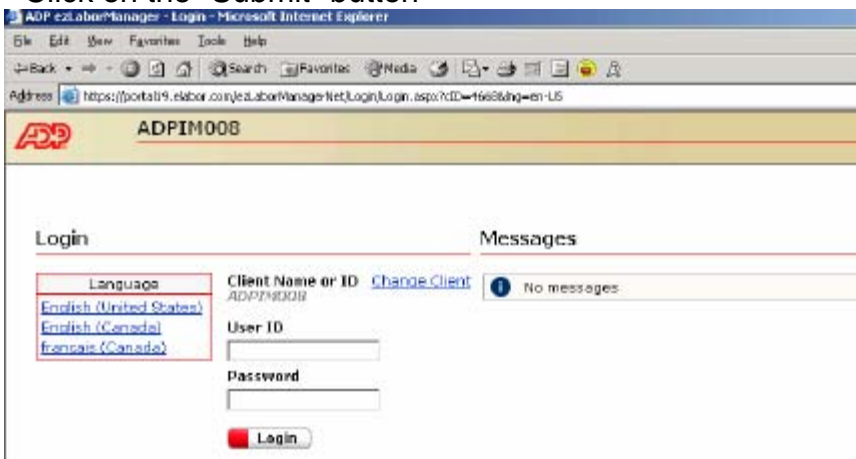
Click on the "Submit" button

ADP ezLaborManager - Login - Microsoft Internet Explorer

File Edit View Favorites Tools Help

Back Search Favorites Media

Address https://portal19.elabor.com/ezLaborManagerNet/Login/Login.aspx?cID=1668&lng=en-US

ADP ADPIM008

Login

Language
English (United States)
English (Canada)
français (Canada)

Client Name or ID Change Client
ADPIM008

User ID

Password

Login

Messages

No messages